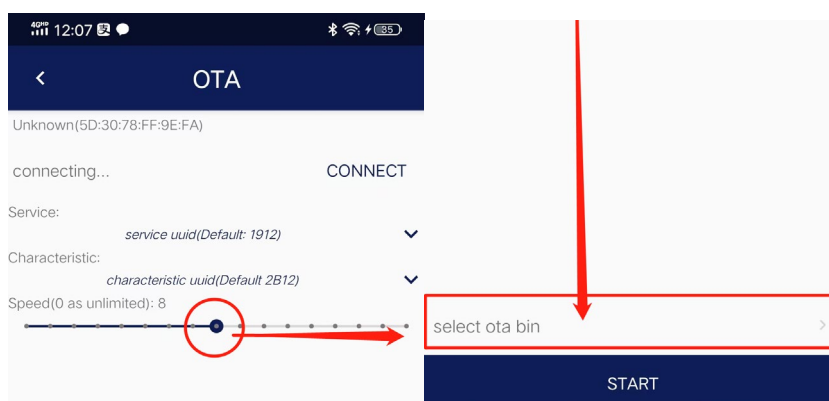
4G 12:07

85

OTA

Unknown(5D:30:78:FF:9E:FA)

connecting...

CONNECT

Service:

service uuid(Default: 1912)

Characteristic:

characteristic uuid(Default 2B12)

Speed(0 as unlimited): 8

select ota bin

START